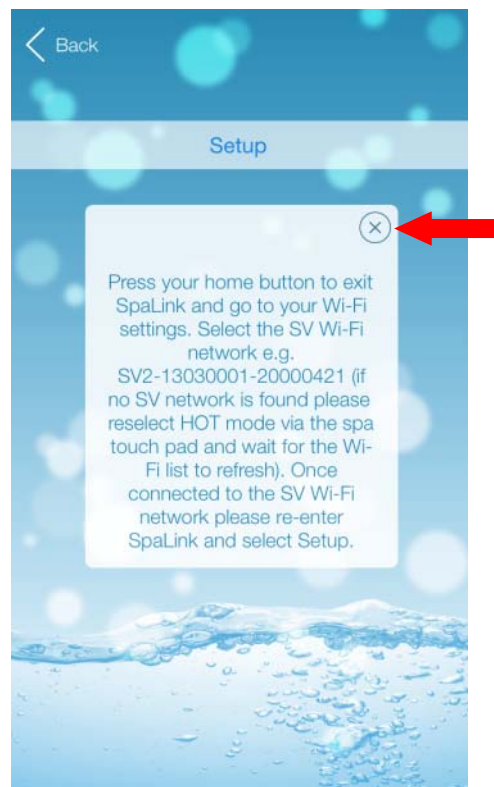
Back

Setup

Press your home button to exit SpaLink and go to your Wi-Fi settings. Select the SV Wi-Fi network e.g. SV2-13030001-20000421 (if no SV network is found please reselect HOT mode via the spa touch pad and wait for the Wi-Fi list to refresh). Once connected to the SV Wi-Fi network please re-enter SpaLink and select Setup.